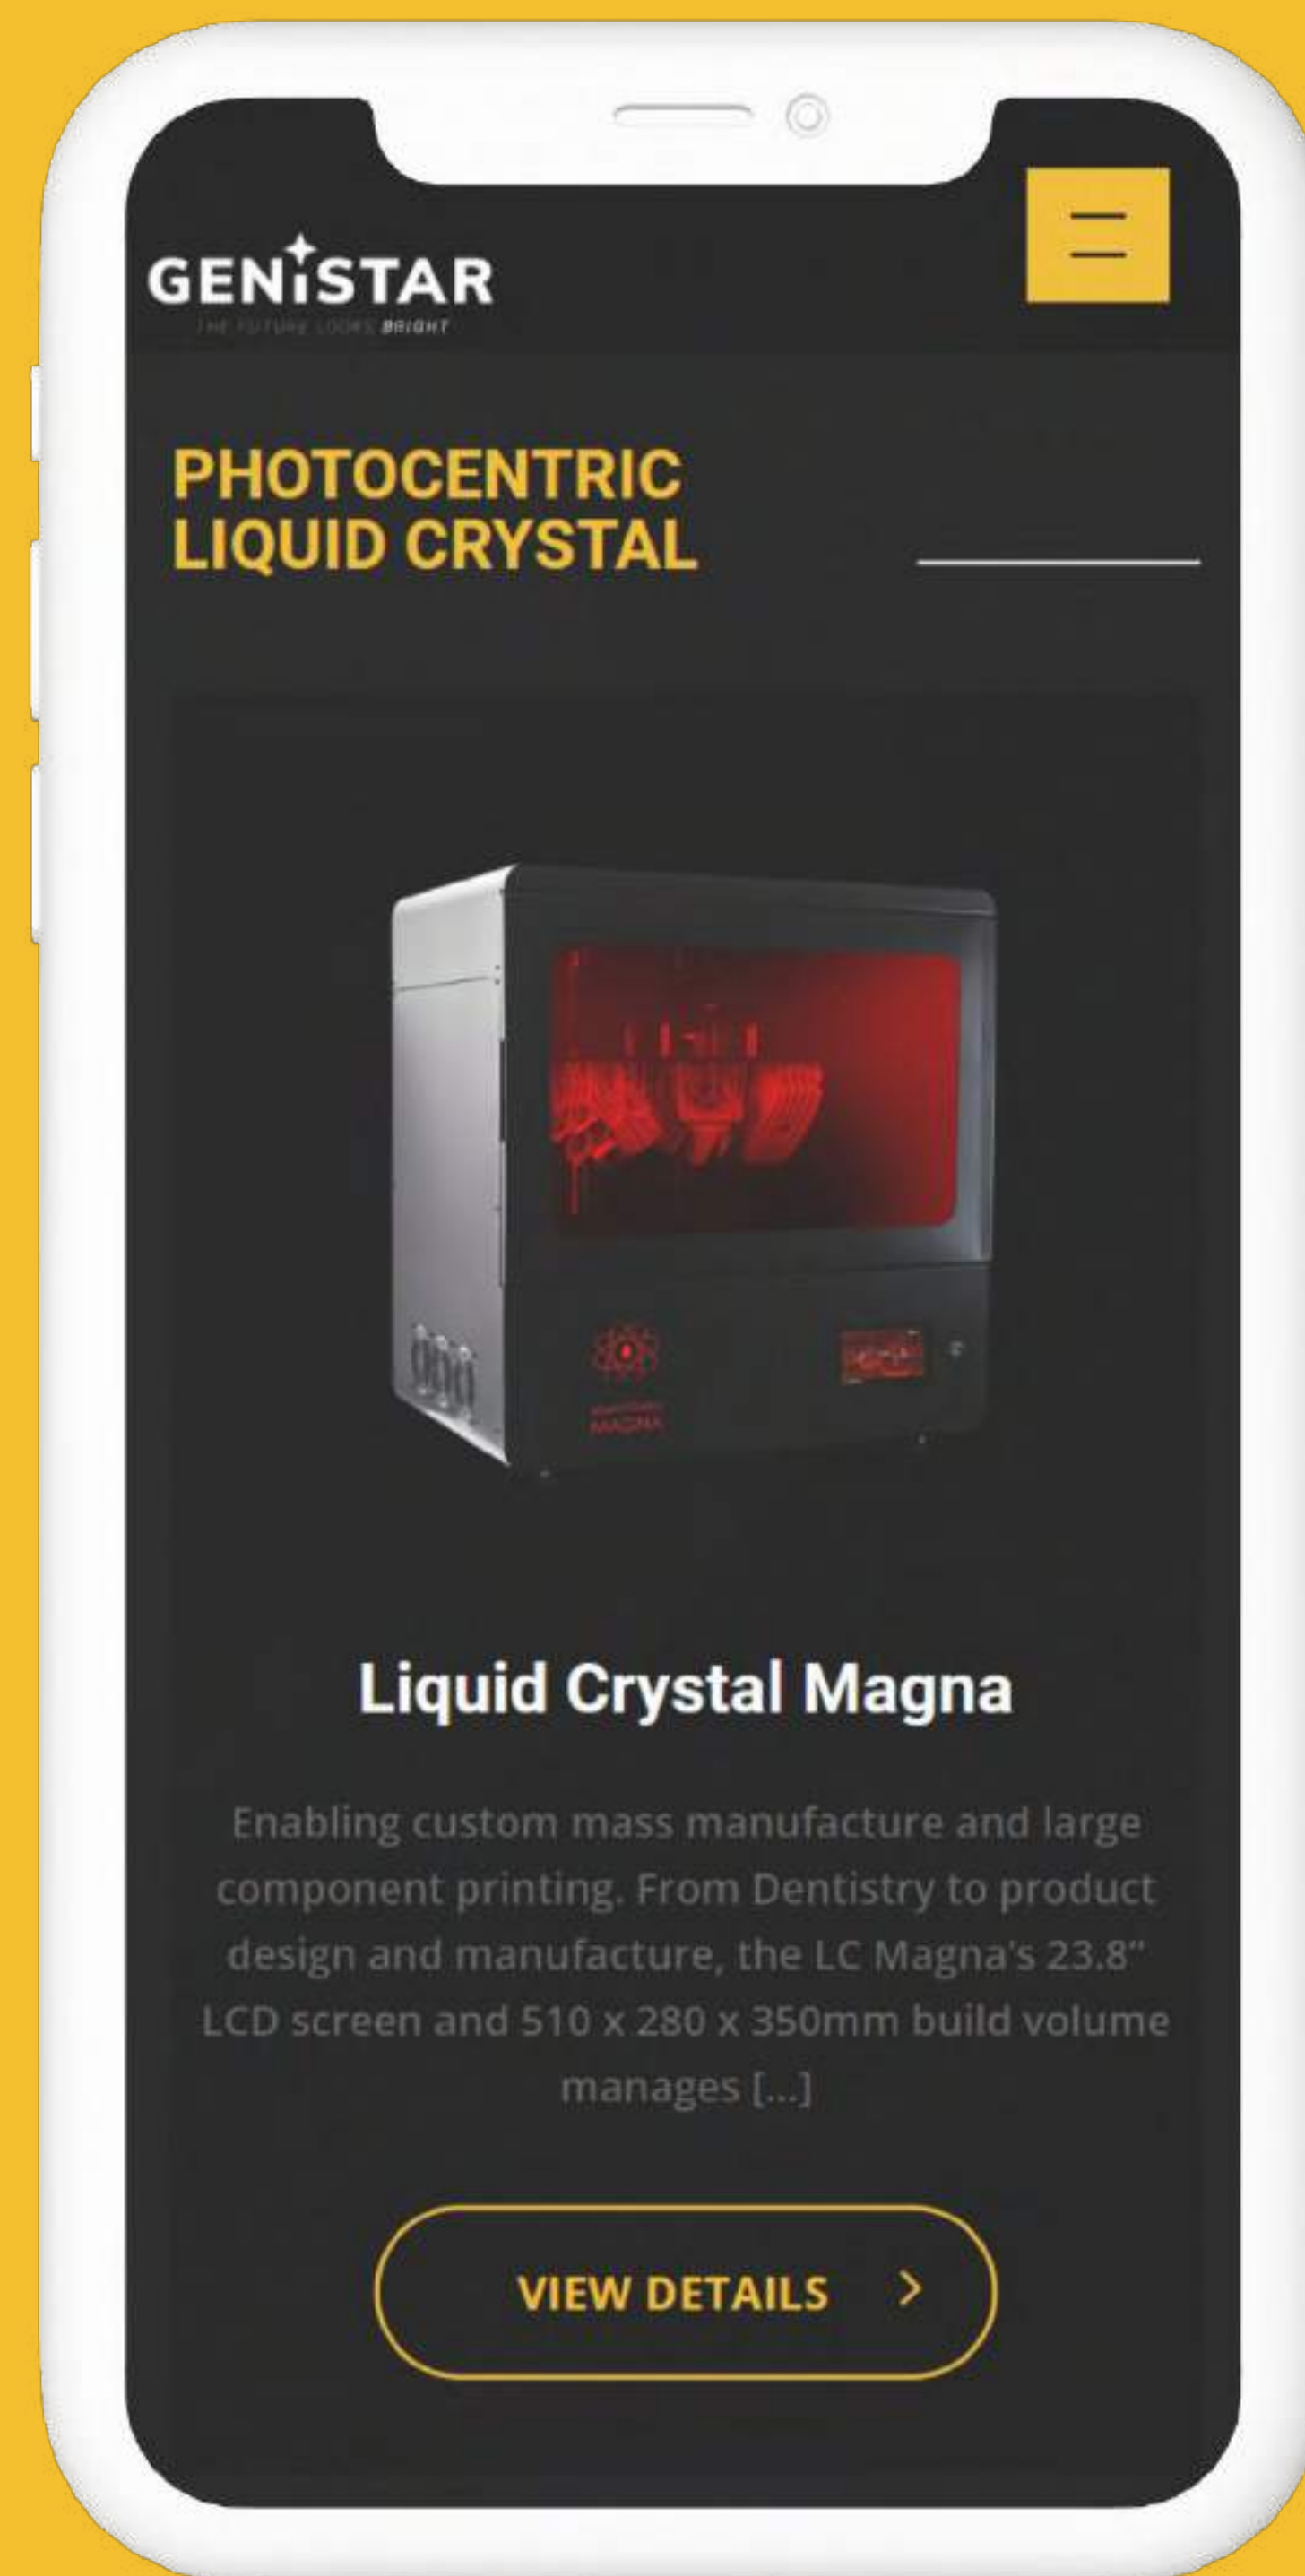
GENISTAR
THE FUTURE LOOKS BRIGHT

PHOTOCENTRIC LIQUID CRYSTAL

MAGNA

Liquid Crystal Magna

Enabling custom mass manufacture and large component printing. From Dentistry to product design and manufacture, the LC Magna's 23.8" LCD screen and 510 x 280 x 350mm build volume manages [...]

VIEW DETAILS ›